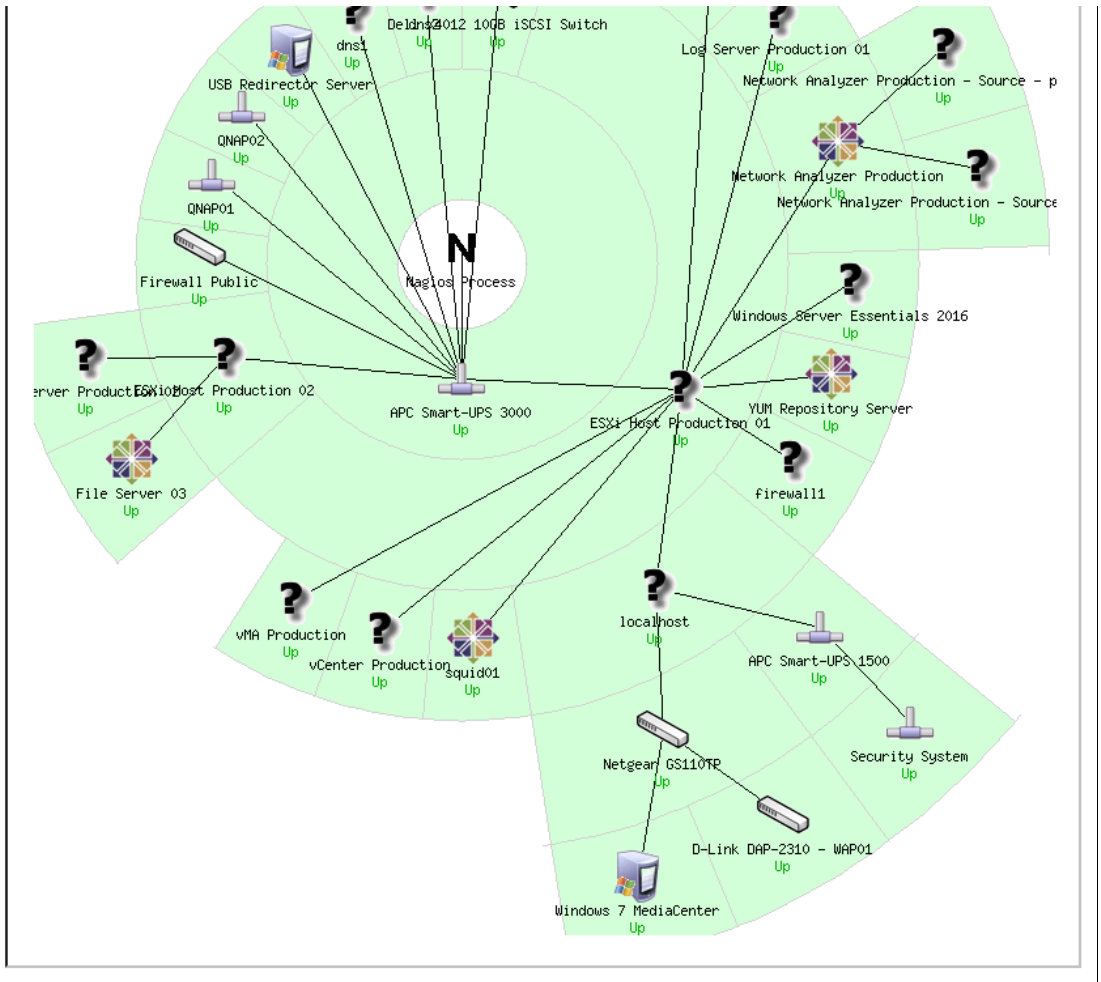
dns1
Up
Dell dns2 4012 10GB iSCSI Switch
Up Up
Log Server Production 01
Up
Network Analyzer Production - Source - p
Up
USB Redirector Server
Up
QNAP02
Up
QNAP01
Up
Network Analyzer Production
Up
Network Analyzer Production - Source
Up
N
Nagios Process
Firewall Public
Up
Windows Server Essentials 2016
Up
erver Production 02
Up
ESXi Host Production 02
Up
APC Smart-UPS 3000
Up
ESXi Host Production 01
Up
YUM Repository Server
Up
firewall1
Up
File Server 03
Up
vMA Production
Up
vCenter Production
Up
squid01
Up
localhost
Up
APC Smart-UPS 1500
Up
Security System
Up
Netgear GS110TP
Up
D-Link DAP-2310 - WAP01
Up
Windows 7 MediaCenter
Up